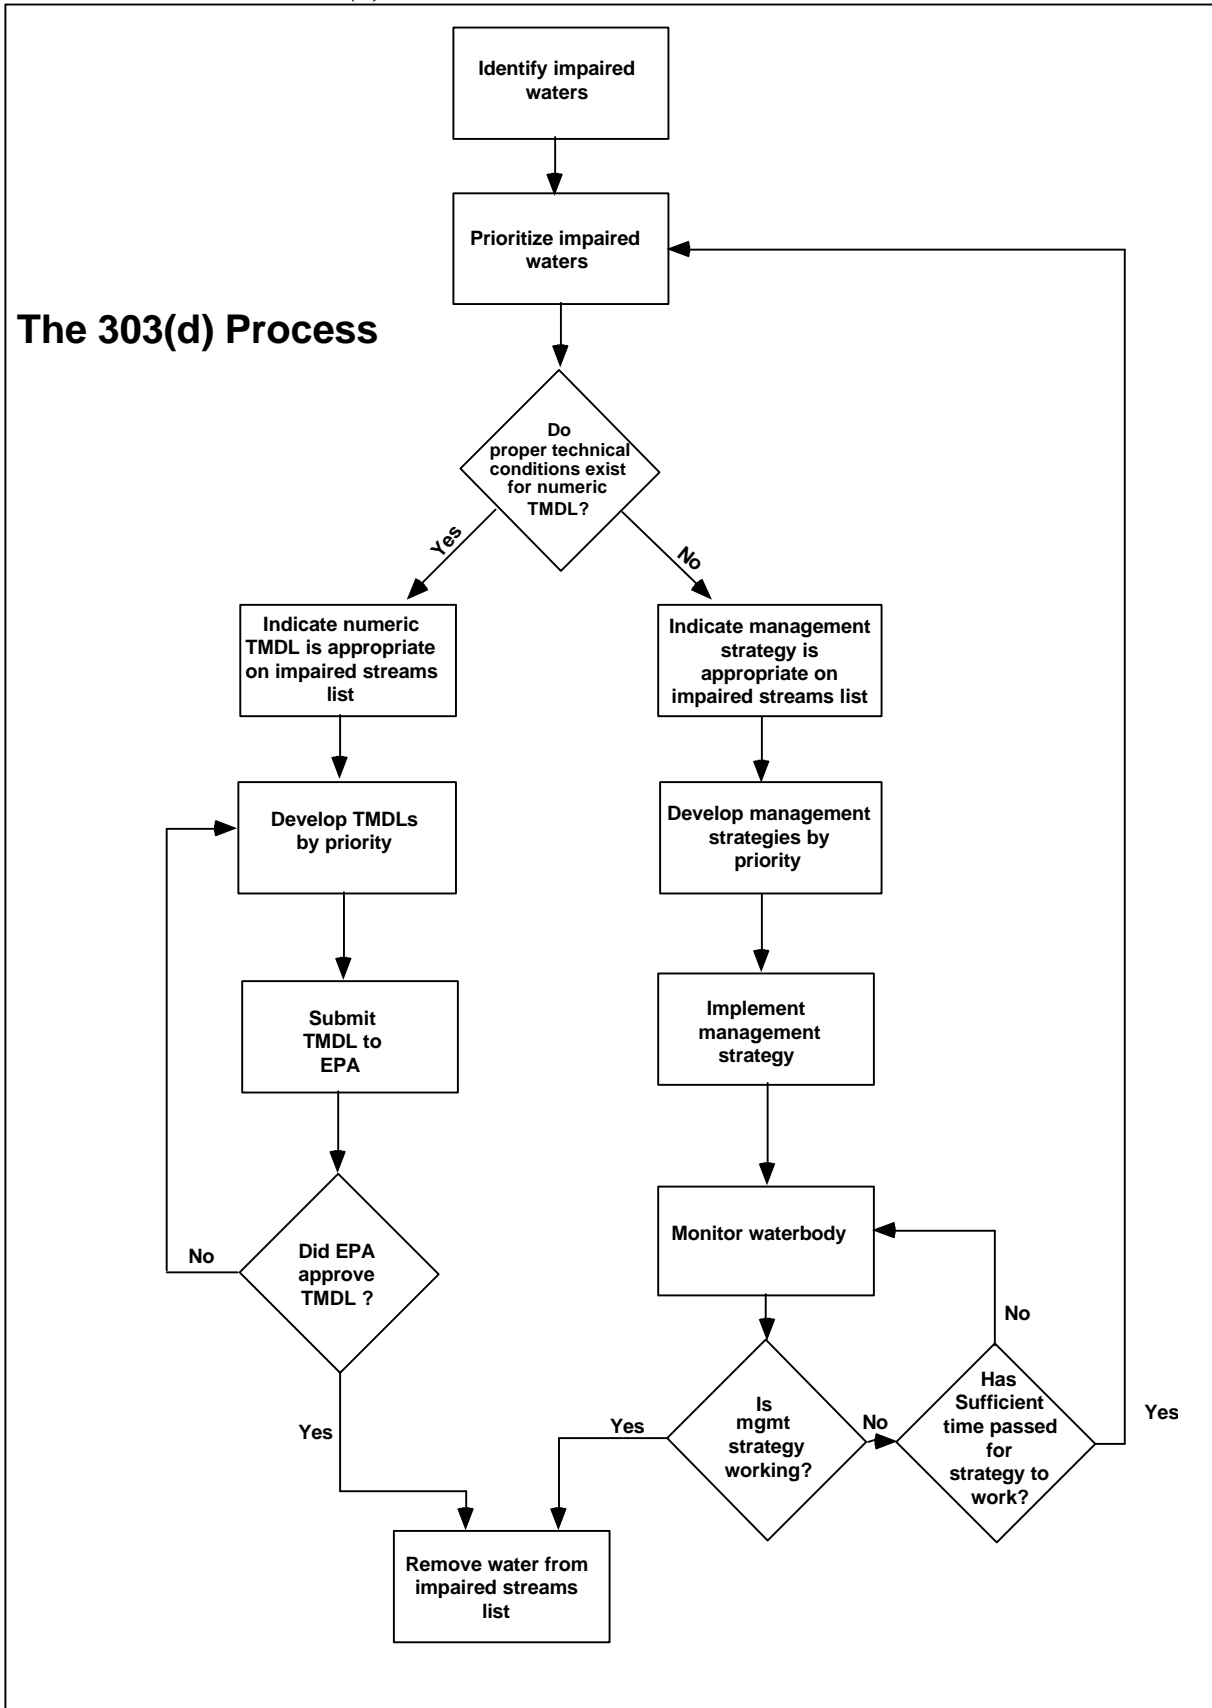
The 303(d) Process

Identify impaired waters

Prioritize impaired waters

Do proper technical conditions exist for numeric TMDL?

Yes

No

Indicate numeric TMDL is appropriate on impaired streams list

Indicate management strategy is appropriate on impaired streams list

Develop TMDLs by priority

Develop management strategies by priority

Submit TMDL to EPA

Implement management strategy

Did EPA approve TMDL ?

No

Yes

Monitor waterbody

Is mgmt strategy working?

Yes

No

Has Sufficient time passed for strategy to work?

No

Yes

Remove water from impaired streams list